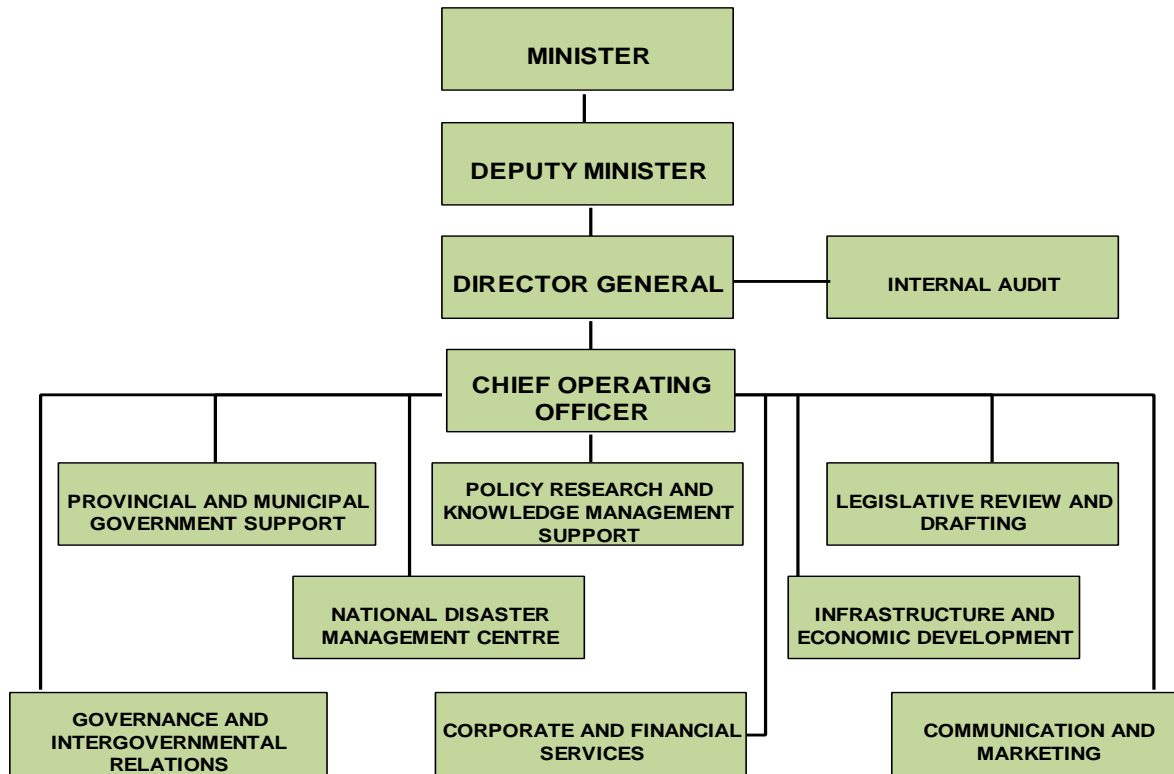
MINISTER

DEPUTY MINISTER

DIRECTOR GENERAL

INTERNAL AUDIT

CHIEF OPERATING OFFICER

PROVINCIAL AND MUNICIPAL GOVERNMENT SUPPORT

POLICY RESEARCH AND KNOWLEDGE MANAGEMENT SUPPORT

LEGISLATIVE REVIEW AND DRAFTING

NATIONAL DISASTER MANAGEMENT CENTRE

INFRASTRUCTURE AND ECONOMIC DEVELOPMENT

GOVERNANCE AND INTERGOVERNMENTAL RELATIONS

CORPORATE AND FINANCIAL SERVICES

COMMUNICATION AND MARKETING